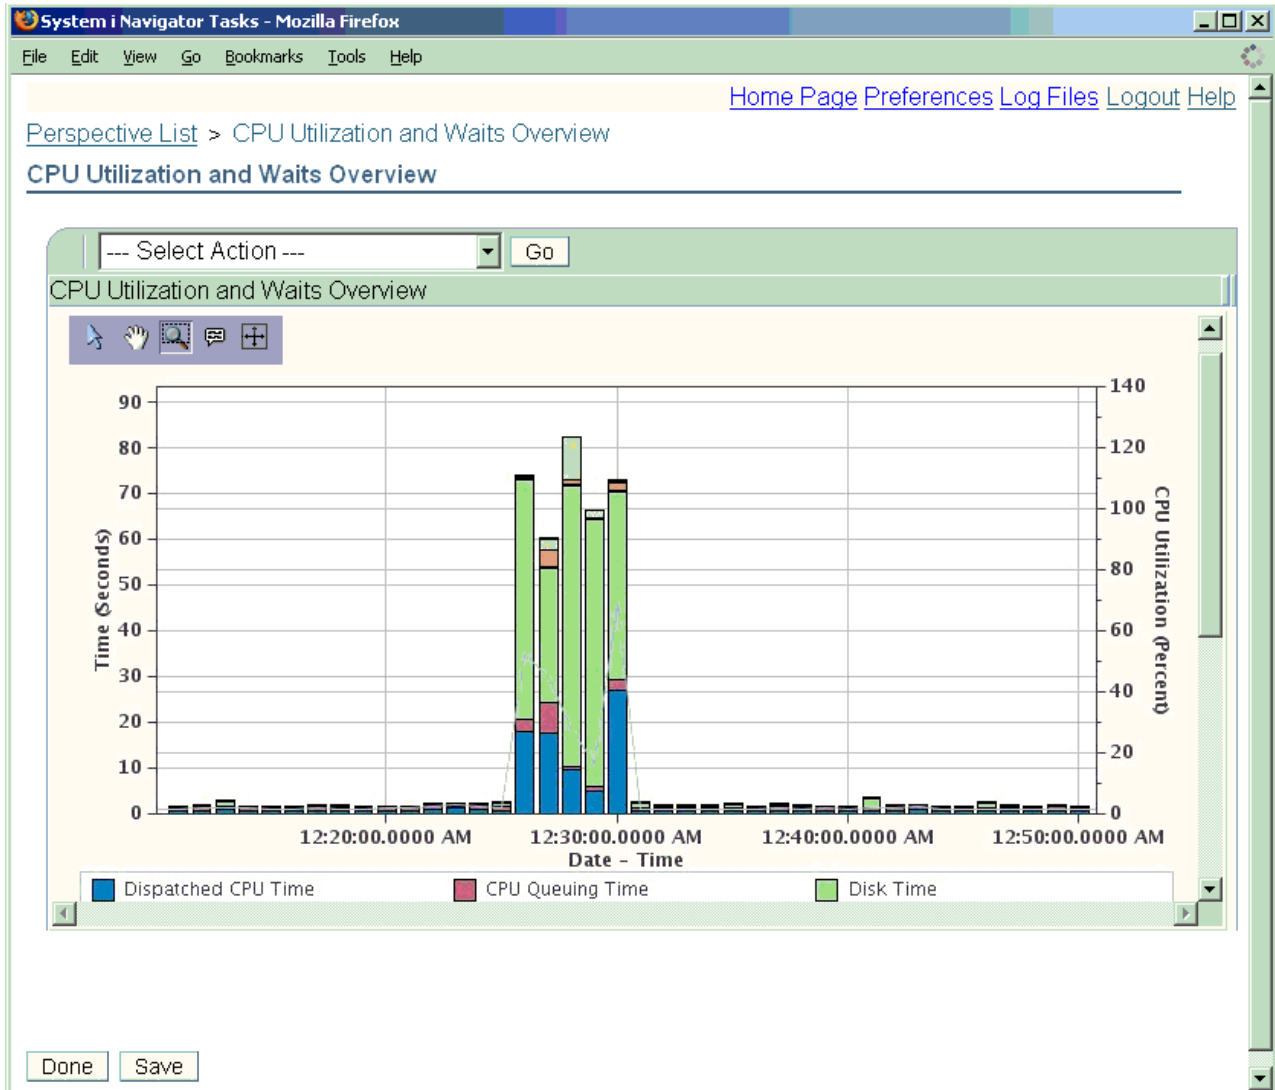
System i Navigator Tasks - Mozilla Firefox

File Edit View Go Bookmarks Tools Help

Home Page Preferences Log Files Logout Help

Perspective List > CPU Utilization and Waits Overview

CPU Utilization and Waits Overview

--- Select Action --- Go

CPU Utilization and Waits Overview

Time (Seconds)
90
80
70
60
50
40
30
20
10
0

CPU Utilization (Percent)
140
120
100
80
60
40
20
0

12:20:00.0000 AM 12:30:00.0000 AM 12:40:00.0000 AM 12:50:00.0000 AM
Date - Time

Dispatched CPU Time CPU Queuing Time Disk Time

Done Save